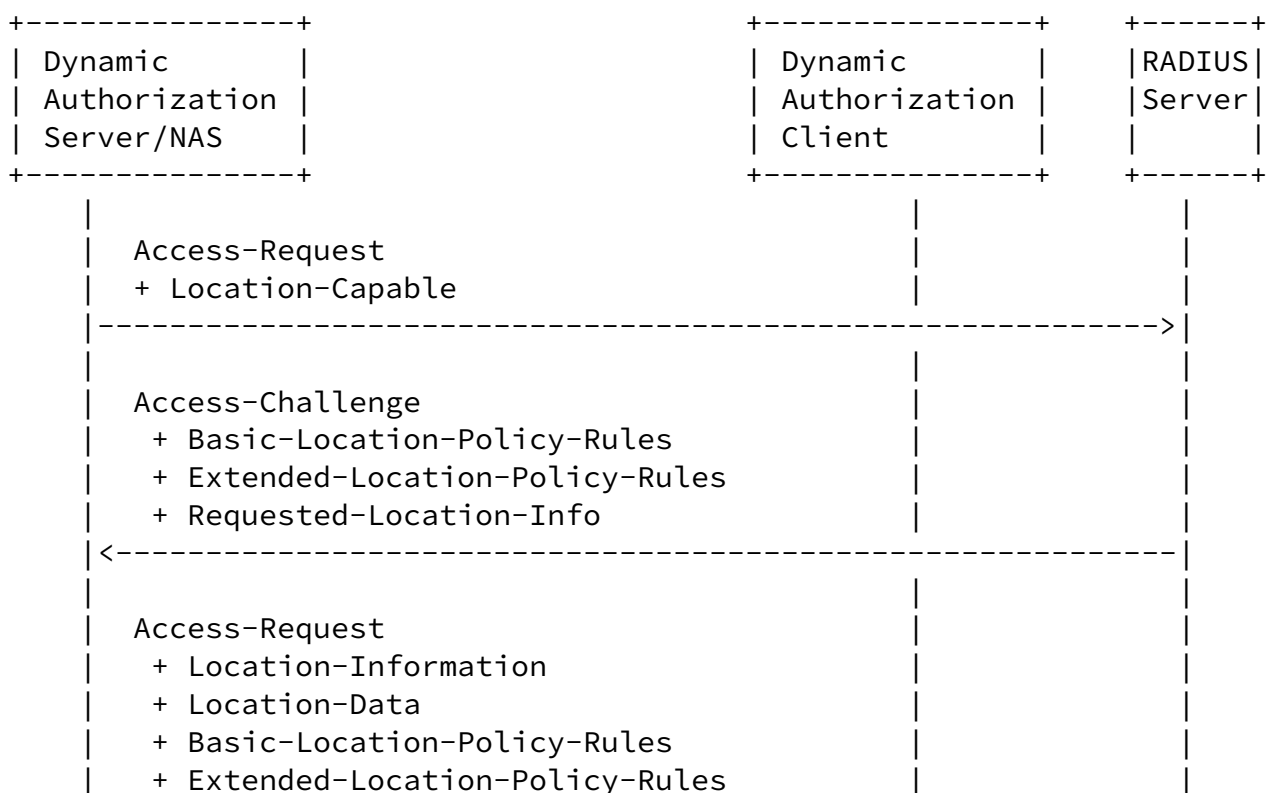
Dynamic Authorization Server/NAS

Dynamic Authorization Client

RADIUS Server

Access-Request
+ Location-Capable

Access-Challenge
+ Basic-Location-Policy-Rules
+ Extended-Location-Policy-Rules
+ Requested-Location-Info

Access-Request
+ Location-Information
+ Location-Data
+ Basic-Location-Policy-Rules
+ Extended-Location-Policy-Rules